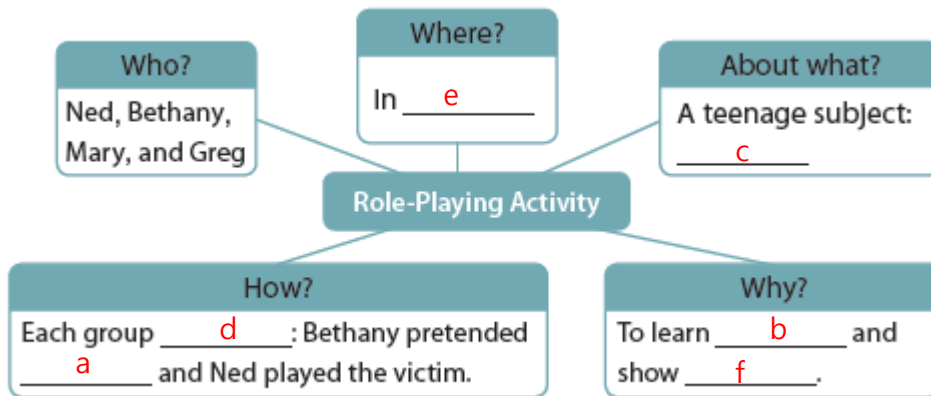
Who?
Ned, Bethany, Mary, and Greg

Where?
In ________ e

About what?
A teenage subject: ________ c

Role-Playing Activity

How?
Each group ________ d: Bethany pretended ________ a and Ned played the victim.

Why?
To learn ________ b and show ________ f.